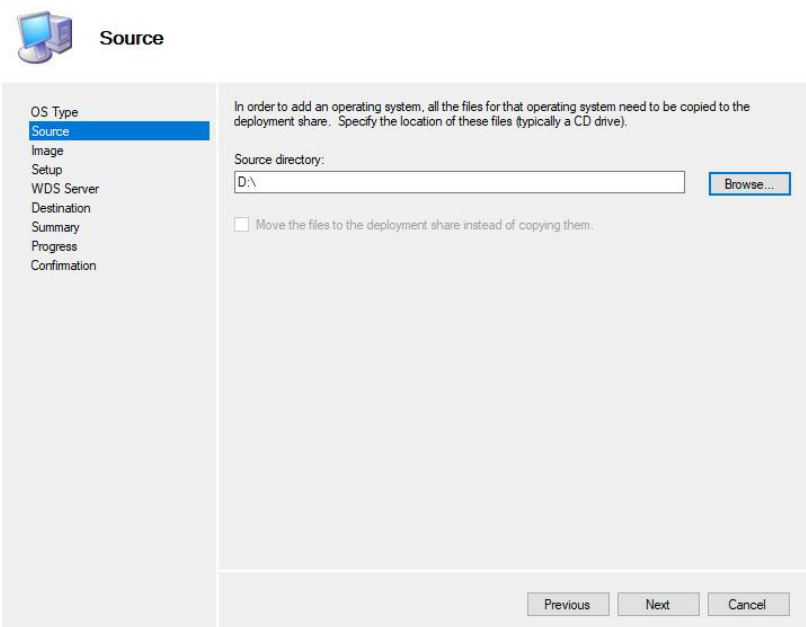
Source

OS Type
Source
Image
Setup
WDS Server
Destination
Summary
Progress
Confirmation

In order to add an operating system, all the files for that operating system need to be copied to the deployment share. Specify the location of these files (typically a CD drive).

Source directory:

D:\

Browse...

Move the files to the deployment share instead of copying them.

Previous

Next

Cancel